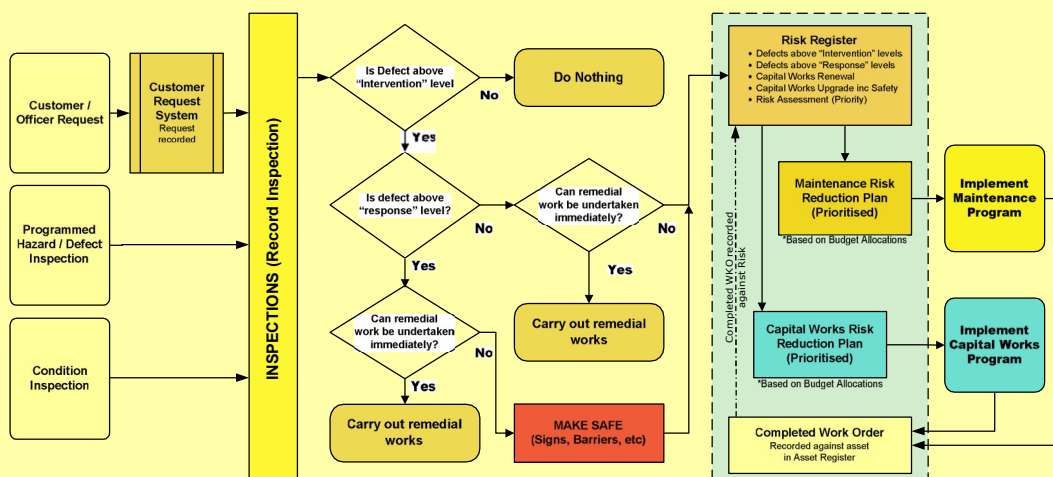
Customer / Officer Request

Customer Request System
Request recorded

Programmed Hazard / Defect Inspection

Condition Inspection

INSPECTIONS (Record Inspection)

Is Defect above “Intervention” level

No

Do Nothing

Yes

Is defect above “response” level?

No

Can remedial work be undertaken immediately?

No

Yes

Carry out remedial works

Yes

Can remedial work be undertaken immediately?

No

Yes

Carry out remedial works

MAKE SAFE
(Signs, Barriers, etc)

Risk Register
• Defects above “Intervention” levels
• Defects above “Response” levels
• Capital Works Renewal
• Capital Works Upgrade inc Safety
• Risk Assessment (Priority)

Maintenance Risk Reduction Plan (Prioritised)
*Based on Budget Allocations

Implement Maintenance Program

Completed WKO recorded against Risk

Capital Works Risk Reduction Plan (Prioritised)
*Based on Budget Allocations

Implement Capital Works Program

Completed Work Order
Recorded against asset in Asset Register